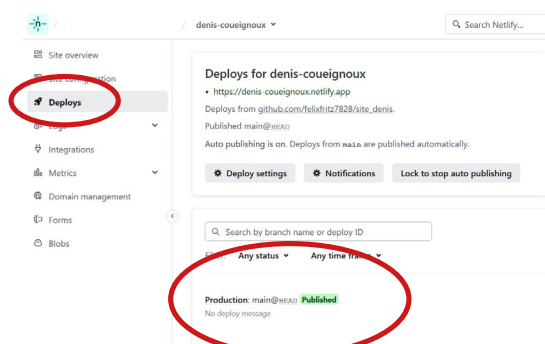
/ / denis-coueignoux

Search Netlify...

Site overview
Site configuration
Deploys
Logs
Integrations
Metrics
Domain management
Forms
Blobs

Deploys for denis-coueignoux

• https://denis-coueignoux.netlify.app

Deploys from github.com/felixfritz7828/site_denis.

Published main@HEAD

Auto publishing is on. Deploys from main are published automatically.

Deploy settings   Notifications   Lock to stop auto publishing

Search by branch name or deploy ID

Filter   Any status   Any time frame

Production: main@HEAD Published

No deploy message